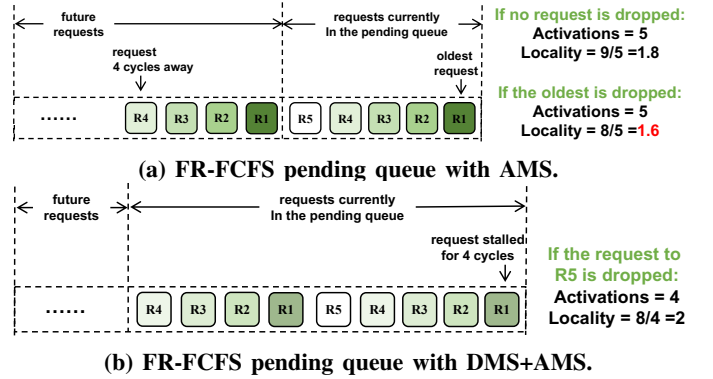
future requests

requests currently In the pending queue

request 4 cycles away

oldest request

......

R4 R3 R2 R1 R5 R4 R3 R2 R1

If no request is dropped:
Activations = 5
Locality = 9/5 =1.8

If the oldest is dropped:
Activations = 5
Locality = 8/5 =1.6

(a) FR-FCFS pending queue with AMS.

future requests

requests currently In the pending queue

request stalled for 4 cycles

......

R4 R3 R2 R1 R5 R4 R3 R2 R1

If the request to R5 is dropped:
Activations = 4
Locality = 8/4 =2

(b) FR-FCFS pending queue with DMS+AMS.